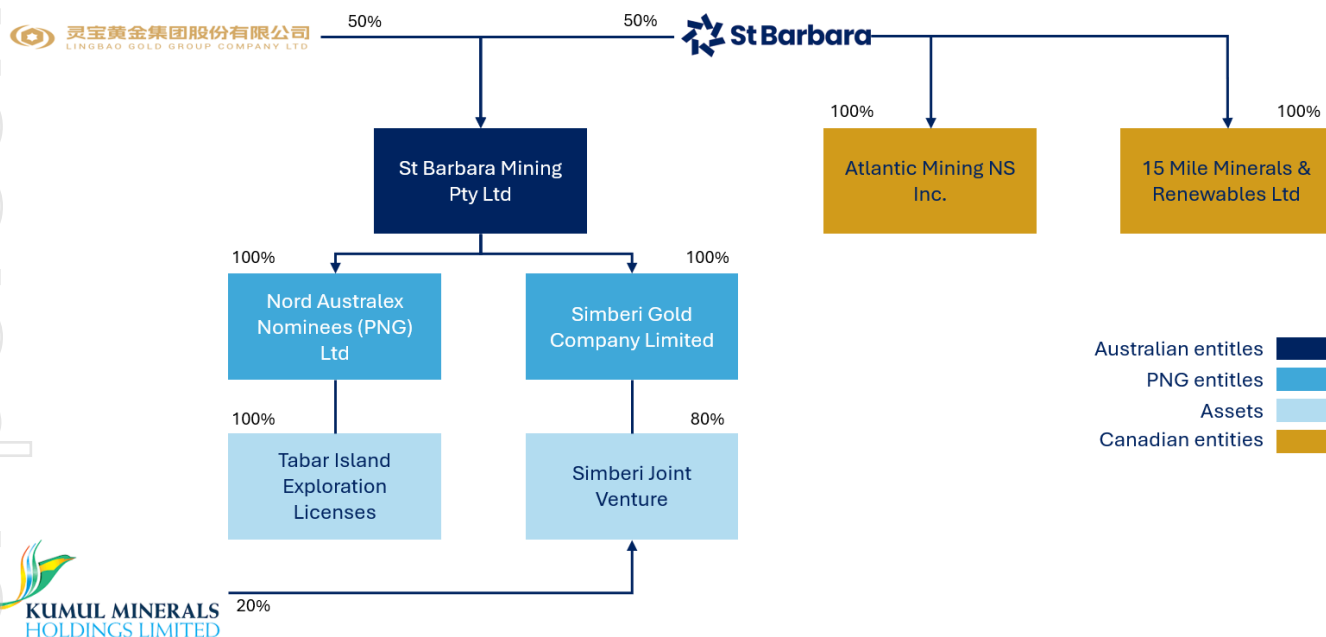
灵宝黄金集团股份有限公司
LINGBAO GOLD GROUP COMPANY LTD

50%

50%

St Barbara

100%

100%

St Barbara Mining Pty Ltd

Atlantic Mining NS Inc.

15 Mile Minerals & Renewables Ltd

100%

100%

Nord Australex Nominees (PNG) Ltd

Simberi Gold Company Limited

100%

80%

Tabar Island Exploration Licenses

Simberi Joint Venture

Australian entities

PNG entities

Assets

Canadian entities

KUMUL MINERALS HOLDINGS LIMITED

20%